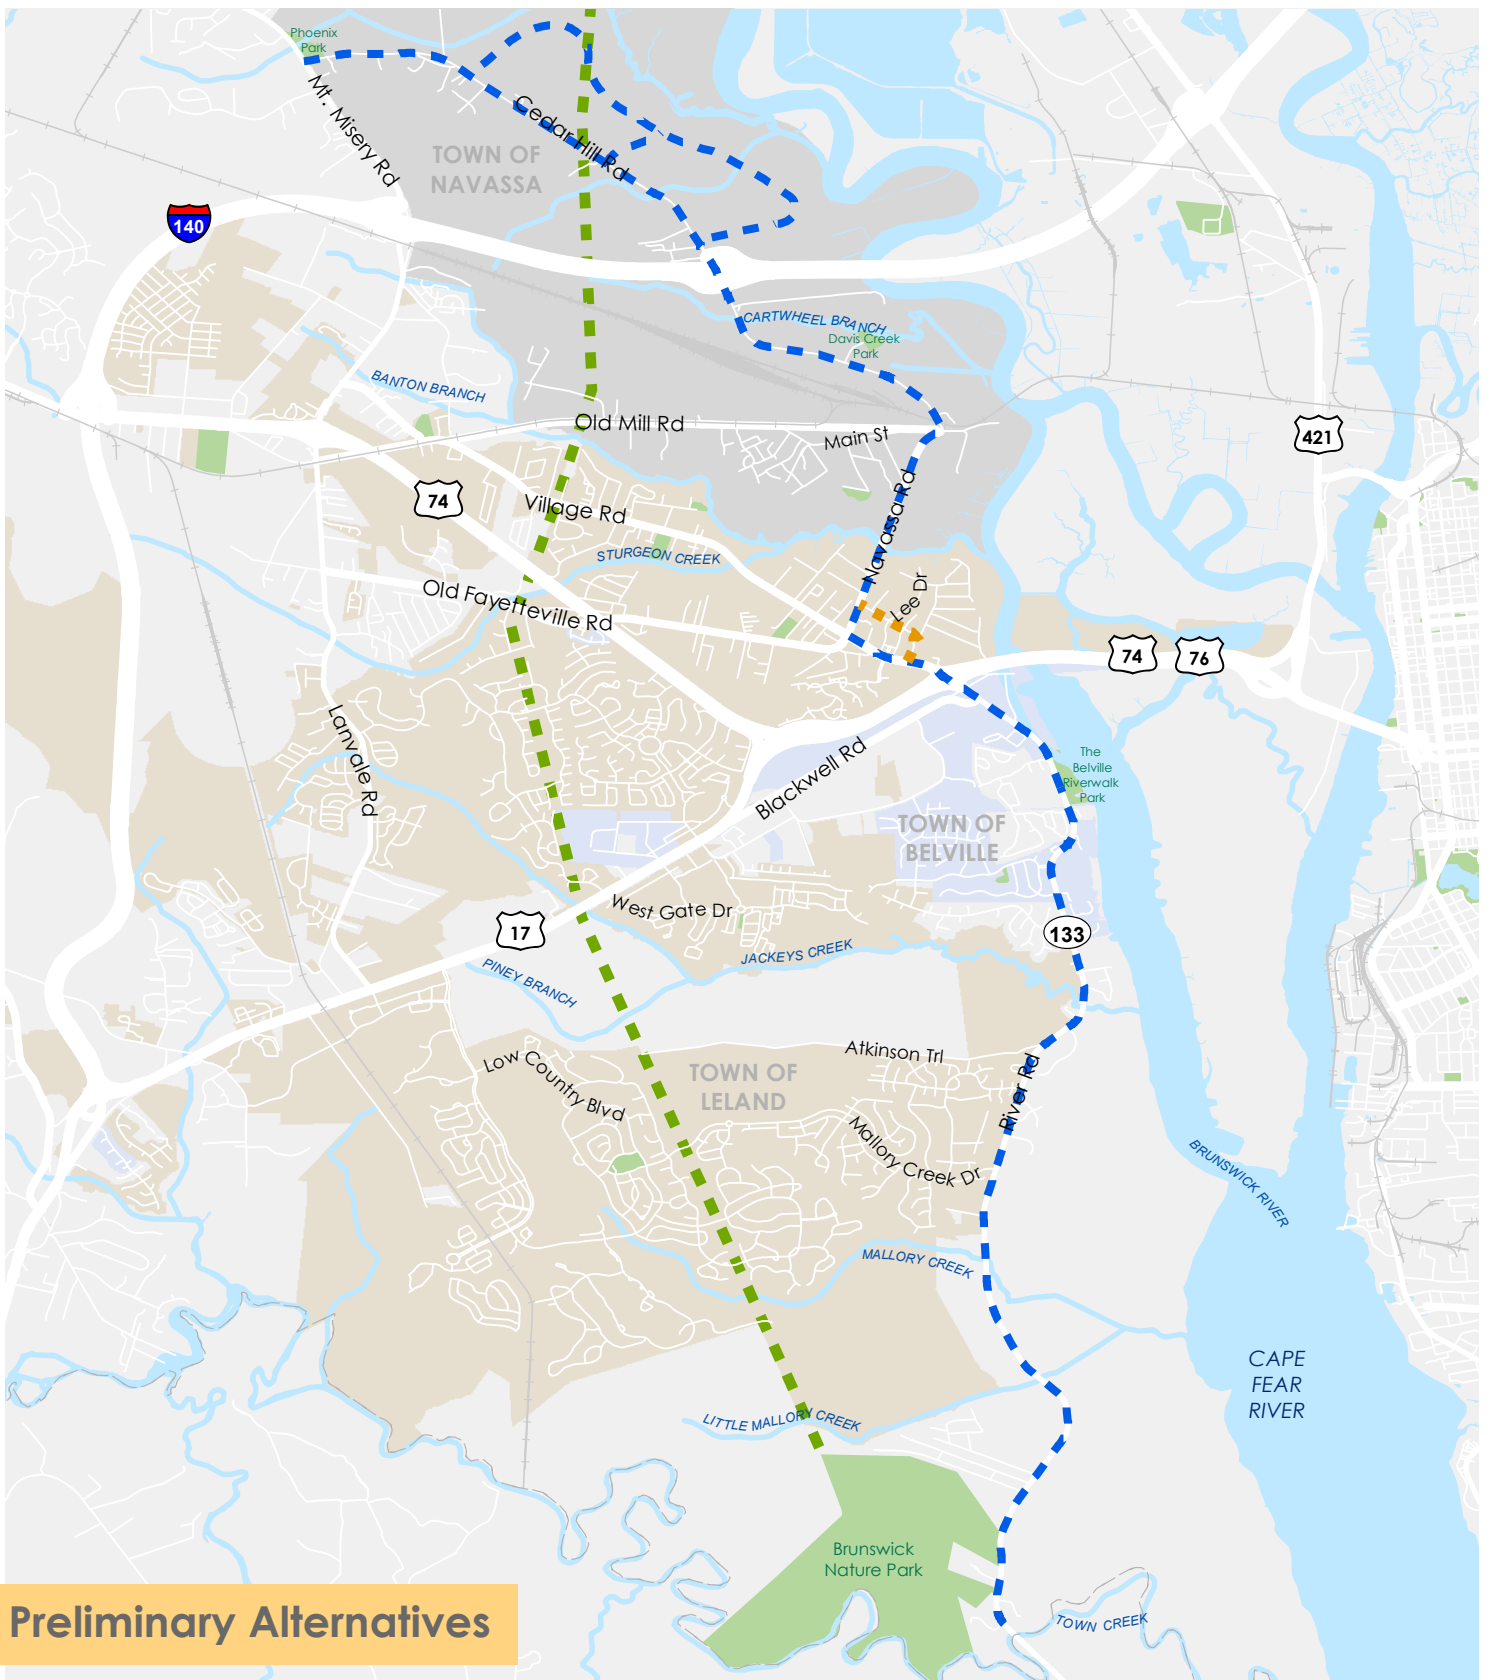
Phoenix Park

Mt. Misery Rd

Cedar Hill Rd

TOWN OF NAVASSA

140

CARTWHEEL BRANCH

Davis Creek Park

BANTON BRANCH

Old Mill Rd

Main St

421

74

Village Rd

Navassa Rd

STURGEON CREEK

Lee Dr

Old Fayetteville Rd

74

76

Lanvale Rd

Blackwell Rd

The Belville Riverwalk Park

TOWN OF BELVILLE

West Gate Dr

17

133

JACKEYS CREEK

PINEY BRANCH

Atkinson Trl

Low Country Blvd

TOWN OF LELAND

River Rd

Mallory Creek Dr

BRUNSWICK RIVER

MALLORY CREEK

CAPE FEAR RIVER

LITTLE MALLORY CREEK

Brunswick Nature Park

TOWN CREEK

Preliminary Alternatives